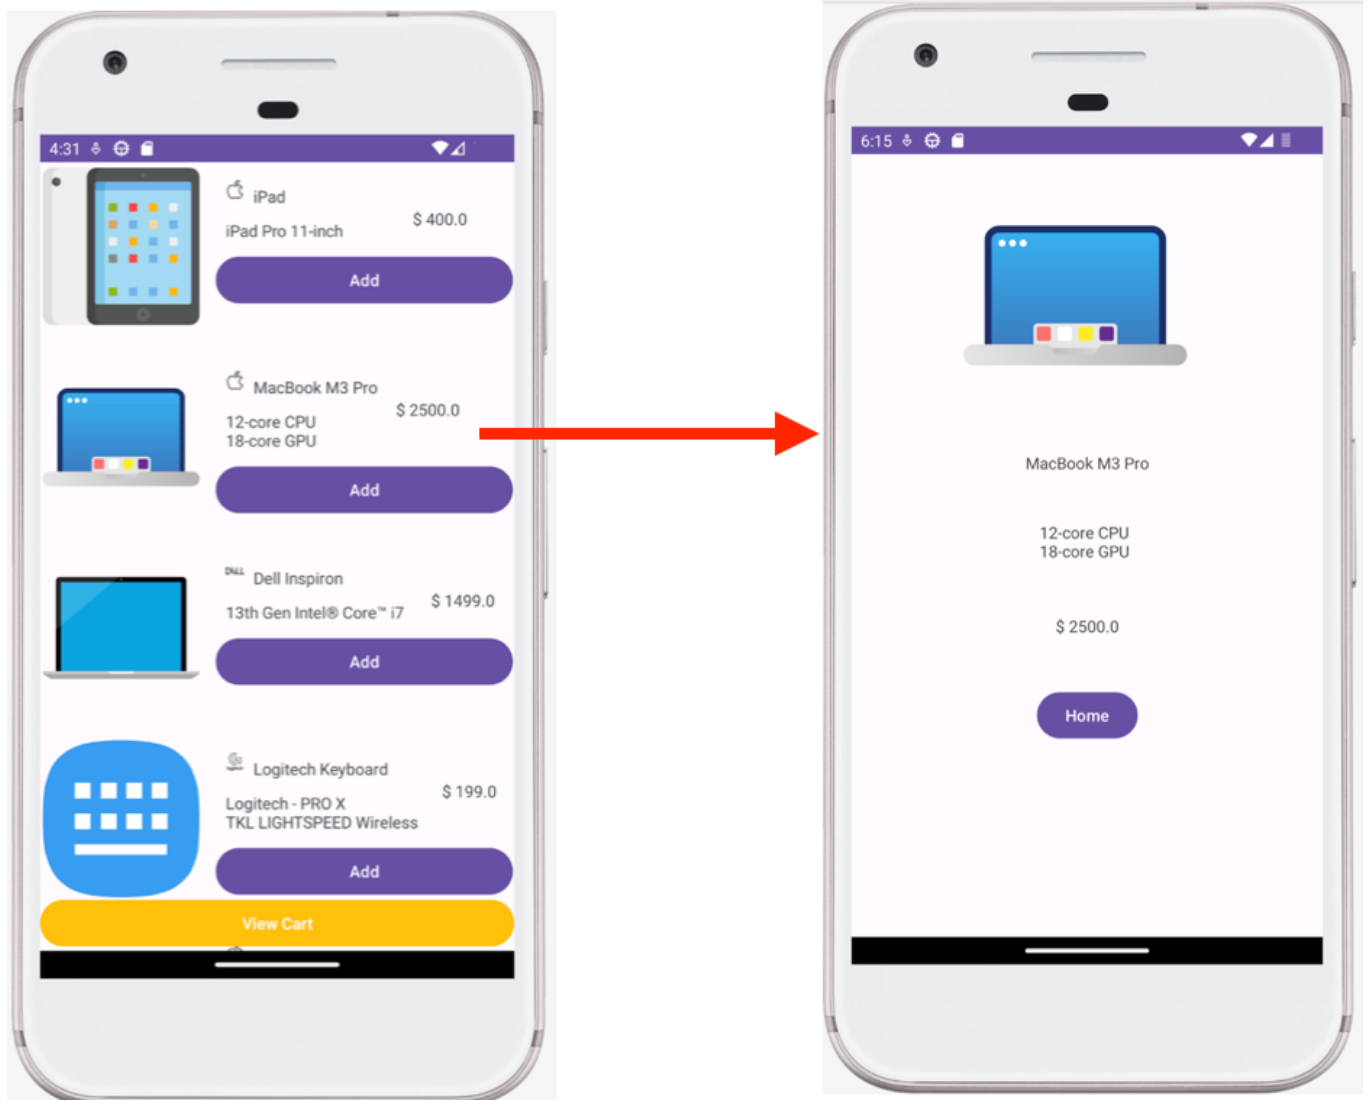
4:31

iPad

iPad Pro 11-inch

$ 400.0

Add

MacBook M3 Pro

12-core CPU
18-core GPU

$ 2500.0

Add

DELL Dell Inspiron

13th Gen Intel® Core™ i7

$ 1499.0

Add

Logitech Keyboard

Logitech - PRO X
TKL LIGHTSPEED Wireless

$ 199.0

Add

View Cart

6:15

MacBook M3 Pro

12-core CPU
18-core GPU

$ 2500.0

Home